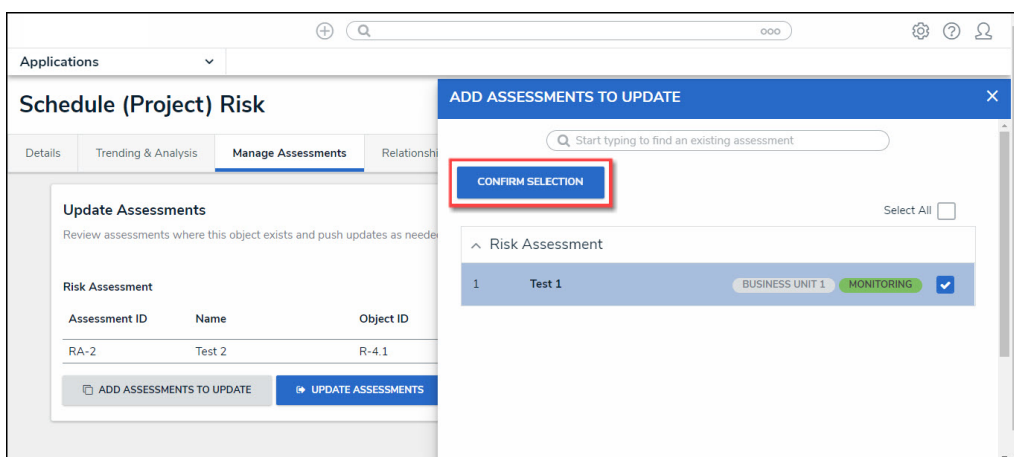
Applications

Schedule (Project) Risk

Details | Trending & Analysis | Manage Assessments | Relationshi

Update Assessments

Review assessments where this object exists and push updates as neede

Risk Assessment

| Assessment ID | Name | Object ID |
|---|---|---|
| RA-2 | Test 2 | R-4.1 |

ADD ASSESSMENTS TO UPDATE

UPDATE ASSESSMENTS

ADD ASSESSMENTS TO UPDATE

Start typing to find an existing assessment

CONFIRM SELECTION

Select All

Risk Assessment

1 Test 1 BUSINESS UNIT 1 MONITORING